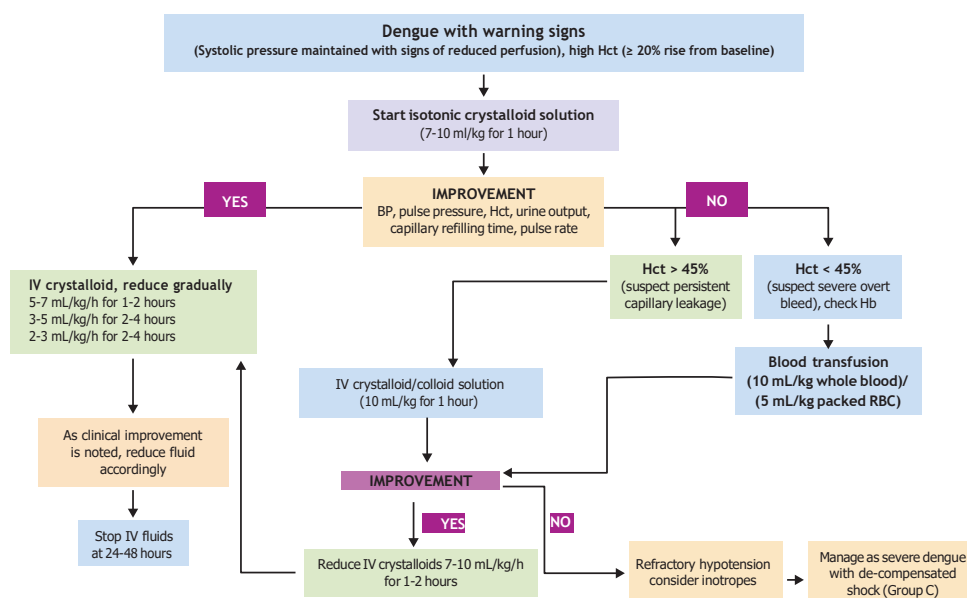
Dengue with warning signs
(Systolic pressure maintained with signs of reduced perfusion), high Hct (≥ 20% rise from baseline)

Start isotonic crystalloid solution
(7-10 ml/kg for 1 hour)

YES

IMPROVEMENT
BP, pulse pressure, Hct, urine output, capillary refilling time, pulse rate

NO

IV crystalloid, reduce gradually
5-7 mL/kg/h for 1-2 hours
3-5 mL/kg/h for 2-4 hours
2-3 mL/kg/h for 2-4 hours

Hct > 45%
(suspect persistent capillary leakage)

Hct < 45%
(suspect severe overt bleed), check Hb

Blood transfusion
(10 mL/kg whole blood)/
(5 mL/kg packed RBC)

IV crystalloid/colloid solution
(10 mL/kg for 1 hour)

As clinical improvement is noted, reduce fluid accordingly

IMPROVEMENT

YES

NO

Stop IV fluids at 24-48 hours

Reduce IV crystalloids 7-10 mL/kg/h for 1-2 hours

Refractory hypotension consider inotropes

Manage as severe dengue with de-compensated shock (Group C)